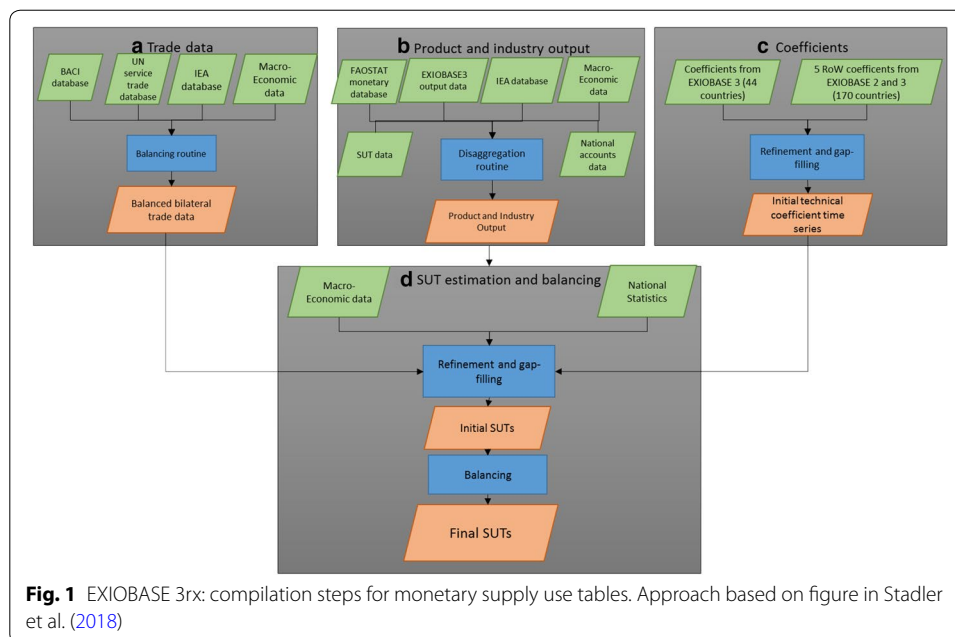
a Trade data

BACI database

UN service trade database

IEA database

Macro-Economic data

Balancing routine

Balanced bilateral trade data

b Product and industry output

FAOSTAT monetary database

EXIOBASE3 output data

IEA database

Macro-Economic data

SUT data

Disaggregation routine

National accounts data

Product and Industry Output

c Coefficients

Coefficients from EXIOBASE 3 (44 countries)

5 RoW coefficents from EXIOBASE 2 and 3 (170 countries)

Refinement and gap-filling

Initial technical coefficient time series

d SUT estimation and balancing

Macro-Economic data

National Statistics

Refinement and gap-filling

Initial SUTs

Balancing

Final SUTs

**Fig. 1** EXIOBASE 3rx: compilation steps for monetary supply use tables. Approach based on figure in Stadler et al. (2018)